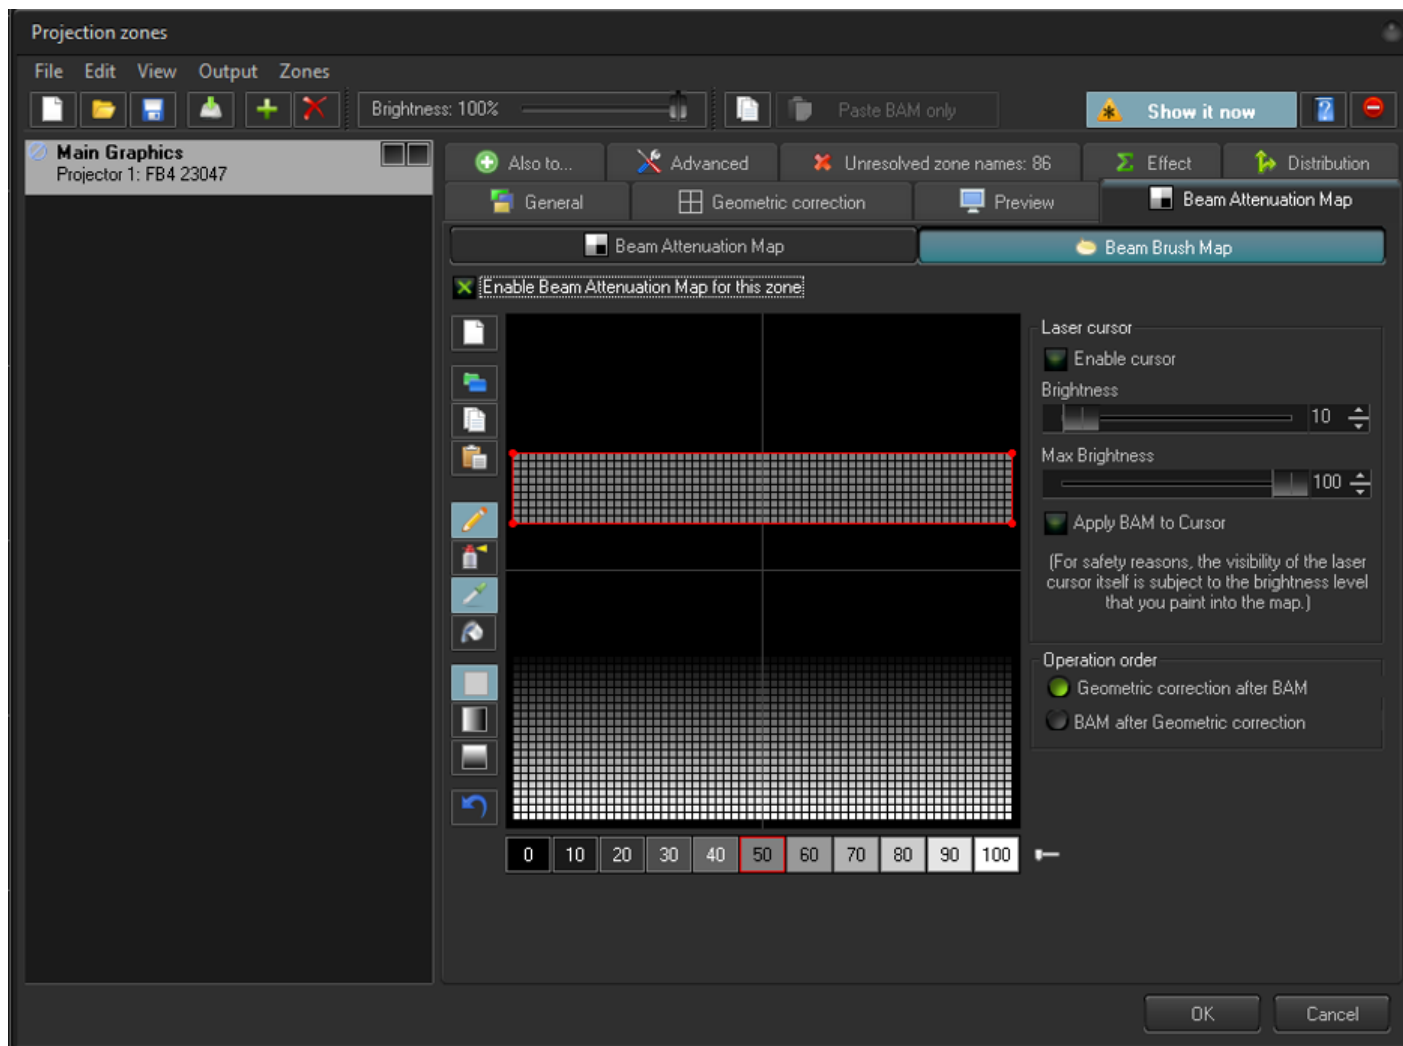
Projection zones

File Edit View Output Zones

Brightness: 100%

Paste BAM only

Show it now

Main Graphics
Projector 1: FB4 23047

Also to...
Advanced
Unresolved zone names: 86
Effect
Distribution
General
Geometric correction
Preview
Beam Attenuation Map

Beam Attenuation Map
Beam Brush Map

Enable Beam Attenuation Map for this zone

Laser cursor
Enable cursor
Brightness
10
Max Brightness
100
Apply BAM to Cursor
(For safety reasons, the visibility of the laser cursor itself is subject to the brightness level that you paint into the map.)

Operation order
Geometric correction after BAM
BAM after Geometric correction

| 0 | 10 | 20 | 30 | 40 | 50 | 60 | 70 | 80 | 90 | 100 |
|---|---|---|---|---|---|---|---|---|---|---|

OK
Cancel